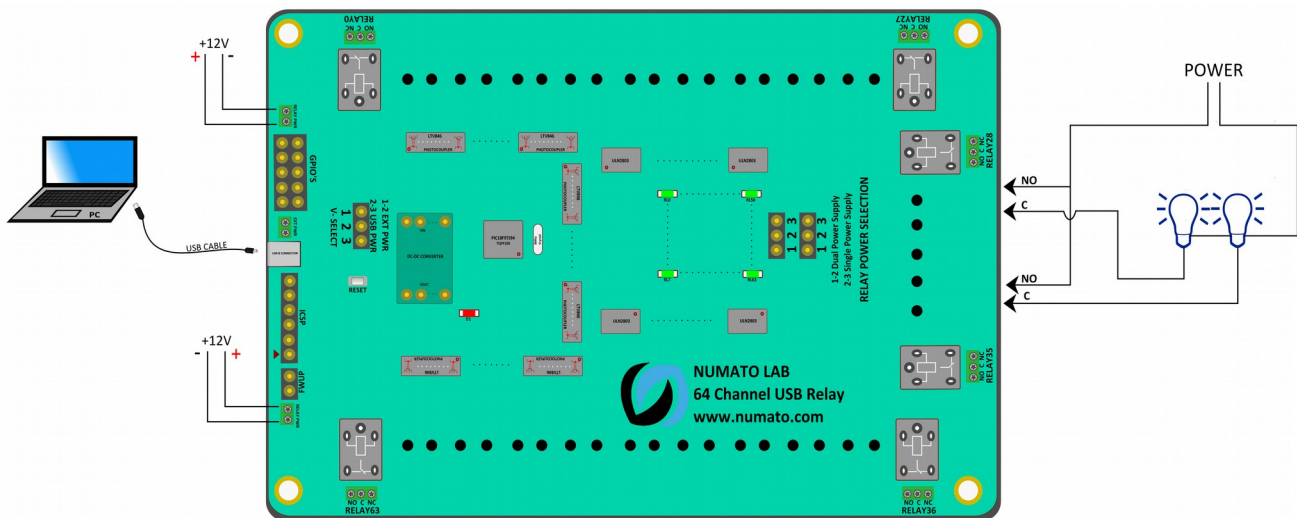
+12V
+
-
PC
USB CABLE
+12V
-
+
RELAY0
NO C NC
RELAY27
NO C NC
GPIO'S
1-2 EXT PWR
2-3 USB PWR
1 2 3
V- SELECT
RESET
ICSP
DC-DC CONVERTER
LTV846
PHOTOCOUPLER
LTV846
PHOTOCOUPLER
ULN2803
ULN2803
ULN2803
ULN2803
1 2 3
1 2 3
1-2 Dual Power Supply
2-3 Single Power Supply
RELAY POWER SELECTION
RELAY28
NO C NC
RELAY35
NO C NC
NUMATO LAB
64 Channel USB Relay
www.numato.com
POWER
NO
C
NO
C
RELAY63
NO C NC
RELAY36
NO C NC